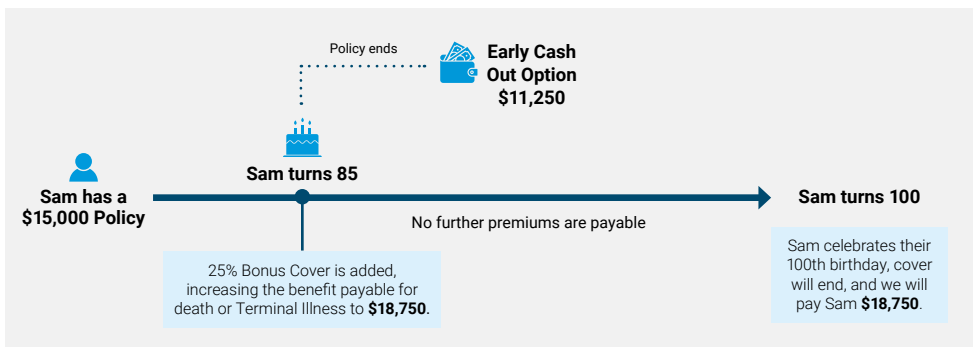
Policy ends

Early Cash Out Option $11,250

Sam has a $15,000 Policy

Sam turns 85

No further premiums are payable

Sam turns 100

25% Bonus Cover is added, increasing the benefit payable for death or Terminal Illness to **$18,750**.

Sam celebrates their 100th birthday, cover will end, and we will pay Sam **$18,750**.